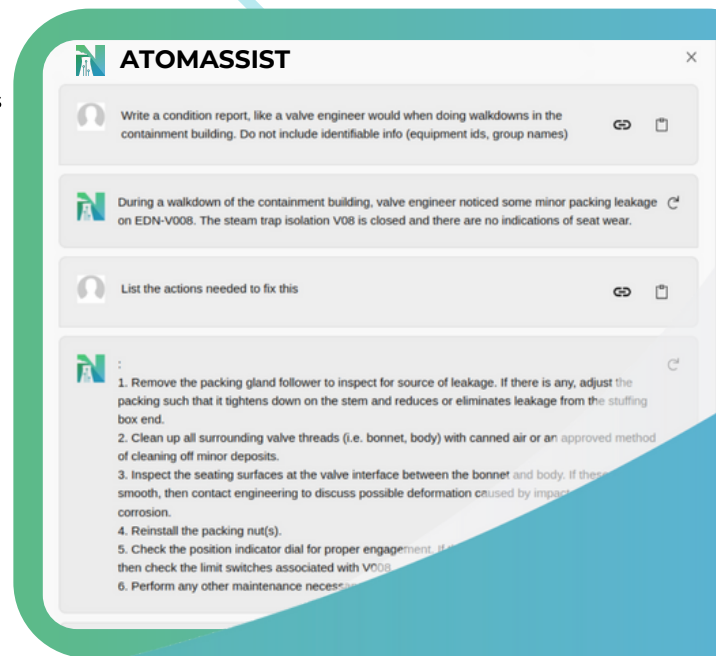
ATOMASSIST

Write a condition report, like a valve engineer would when doing walkdowns in the containment building. Do not include identifiable info (equipment ids, group names)

During a walkdown of the containment building, valve engineer noticed some minor packing leakage on EDN-V008. The steam trap isolation V08 is closed and there are no indications of seat wear.

List the actions needed to fix this

:
1. Remove the packing gland follower to inspect for source of leakage. If there is any, adjust the packing such that it tightens down on the stem and reduces or eliminates leakage from the stuffing box end.
2. Clean up all surrounding valve threads (i.e. bonnet, body) with canned air or an approved method of cleaning off minor deposits.
3. Inspect the seating surfaces at the valve interface between the bonnet and body. If these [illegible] smooth, then contact engineering to discuss possible deformation caused by impact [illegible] corrosion.
4. Reinstall the packing nut(s).
5. Check the position indicator dial for proper engagement. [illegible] then check the limit switches associated with V008.
6. Perform any other maintenance necess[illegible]